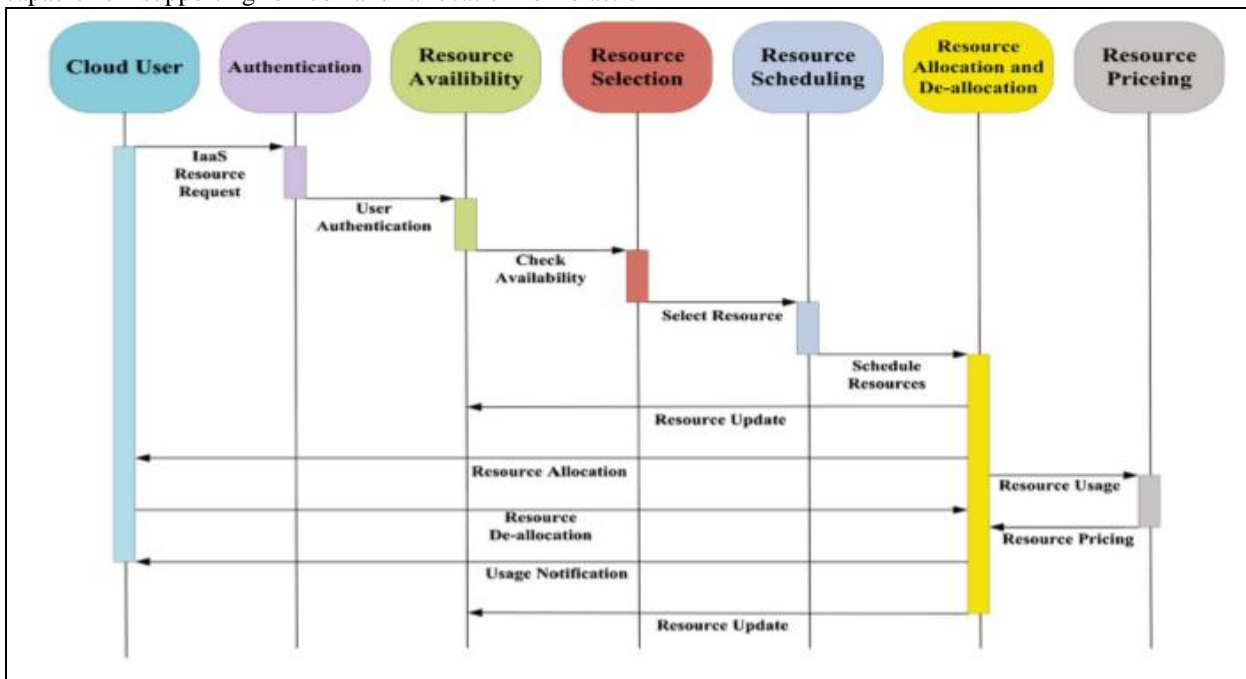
Cloud User

Authentication

Resource Availibility

Resource Selection

Resource Scheduling

Resource Allocation and De-allocation

Resource Priceing

IaaS Resource Request

User Authentication

Check Availability

Select Resource

Schedule Resources

Resource Update

Resource Allocation

Resource Usage

Resource De-allocation

Resource Pricing

Usage Notification

Resource Update